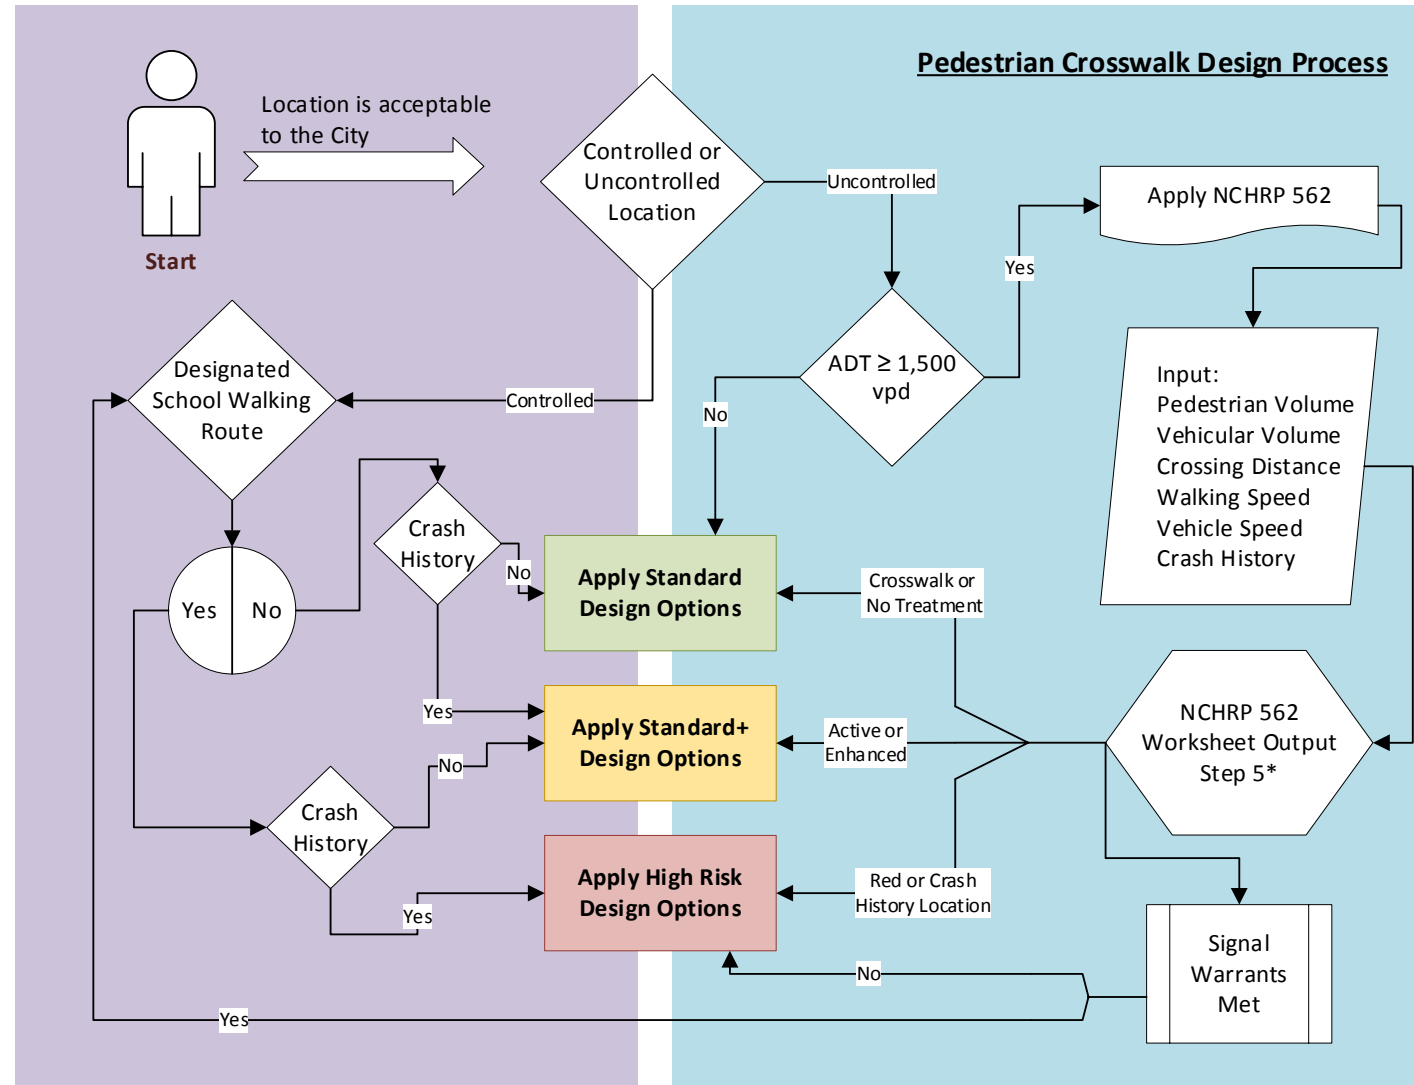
Pedestrian Crosswalk Design Process

Start

Location is acceptable to the City

Controlled or Uncontrolled Location

Uncontrolled

Apply NCHRP 562

Yes

ADT ≥ 1,500 vpd

No

Controlled

Designated School Walking Route

Input:
Pedestrian Volume
Vehicular Volume
Crossing Distance
Walking Speed
Vehicle Speed
Crash History

Yes

No

Crash History

No

Apply Standard Design Options

Crosswalk or No Treatment

Yes

Apply Standard+ Design Options

Active or Enhanced

NCHRP 562 Worksheet Output Step 5*

No

Crash History

Yes

Apply High Risk Design Options

Red or Crash History Location

Signal Warrants Met

No

Yes